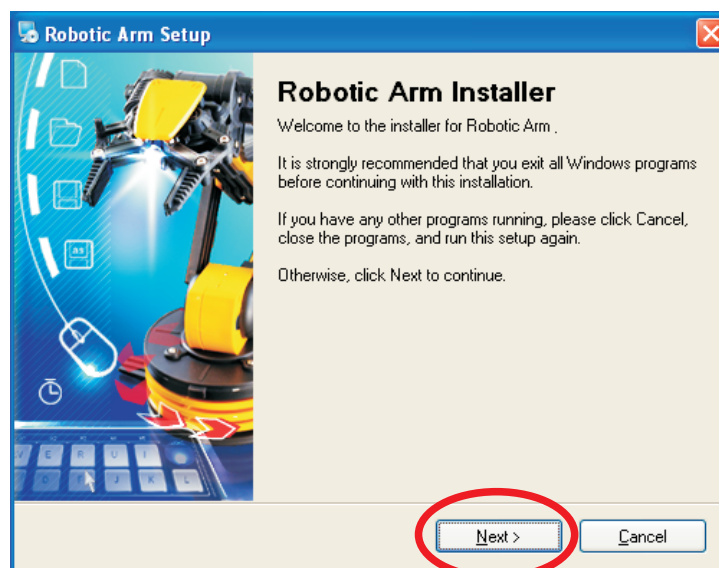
Robotic Arm Setup

Robotic Arm Installer

Welcome to the installer for Robotic Arm .

It is strongly recommended that you exit all Windows programs before continuing with this installation.

If you have any other programs running, please click Cancel, close the programs, and run this setup again.

Otherwise, click Next to continue.

Next >

Cancel